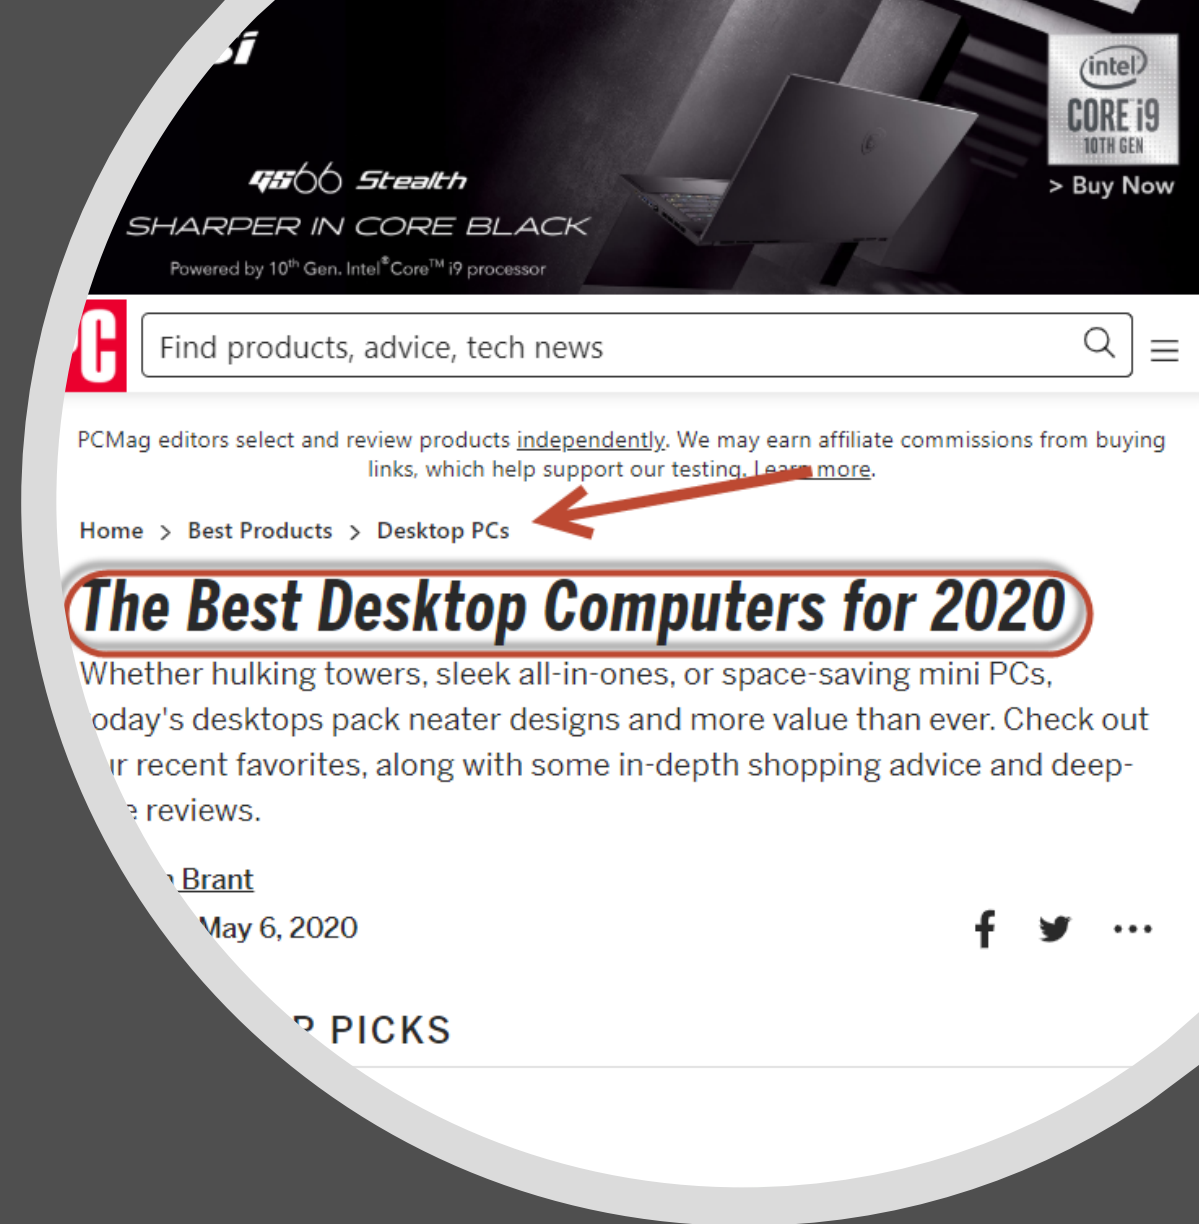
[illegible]si

GS66 Stealth

SHARPER IN CORE BLACK

Powered by 10th Gen. Intel® Core™ i9 processor

intel
CORE i9
10TH GEN

> Buy Now

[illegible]C

Find products, advice, tech news

PCMag editors select and review products independently. We may earn affiliate commissions from buying links, which help support our testing. L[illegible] more.

Home > Best Products > Desktop PCs

The Best Desktop Computers for 2020

Whether hulking towers, sleek all-in-ones, or space-saving mini PCs, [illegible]oday's desktops pack neater designs and more value than ever. Check out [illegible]r recent favorites, along with some in-depth shopping advice and deep-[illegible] reviews.

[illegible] Brant

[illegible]May 6, 2020

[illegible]P PICKS